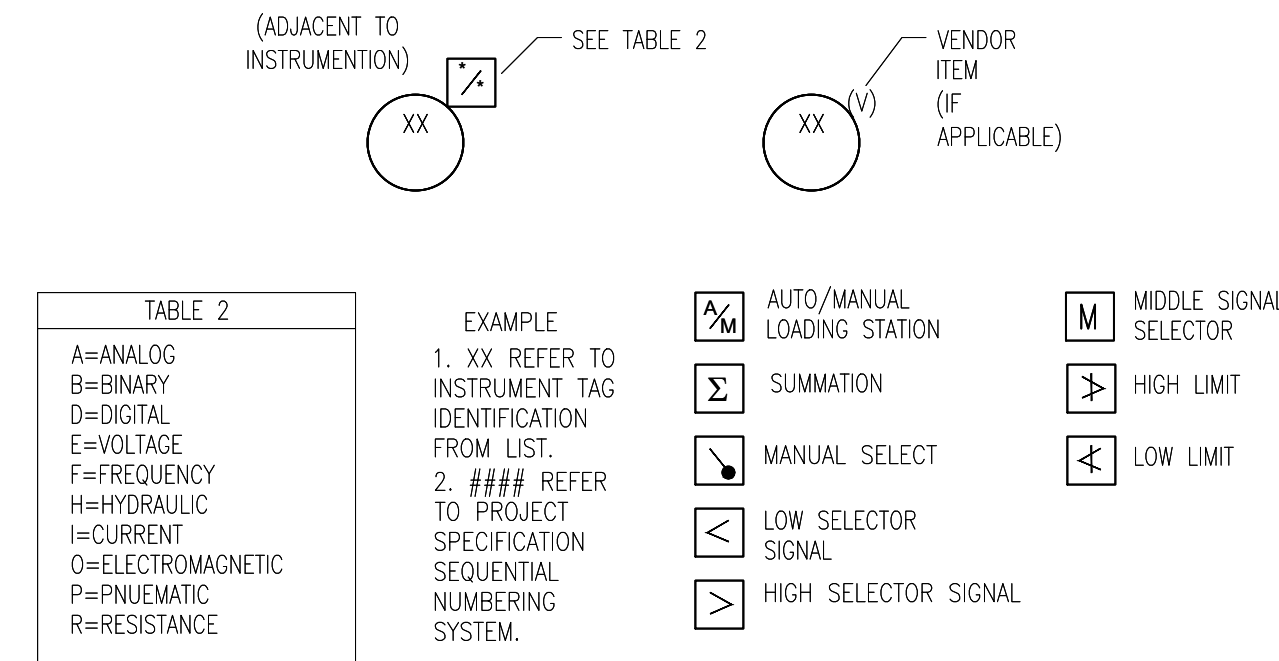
(ADJACENT TO INSTRUMENTION)

$\frac{*}{*}$

SEE TABLE 2

XX

XX

(V)

VENDOR ITEM (IF APPLICABLE)

| TABLE 2 |
|---|
| A=ANALOG<br>B=BINARY<br>D=DIGITAL<br>E=VOLTAGE<br>F=FREQUENCY<br>H=HYDRAULIC<br>I=CURRENT<br>O=ELECTROMAGNETIC<br>P=PNUEMATIC<br>R=RESISTANCE |

EXAMPLE
1. XX REFER TO INSTRUMENT TAG IDENTIFICATION FROM LIST.
2. #### REFER TO PROJECT SPECIFICATION SEQUENTIAL NUMBERING SYSTEM.

A/M AUTO/MANUAL LOADING STATION

$\Sigma$ SUMMATION

MANUAL SELECT

$<$ LOW SELECTOR SIGNAL

$>$ HIGH SELECTOR SIGNAL

M MIDDLE SIGNAL SELECTOR

HIGH LIMIT

LOW LIMIT